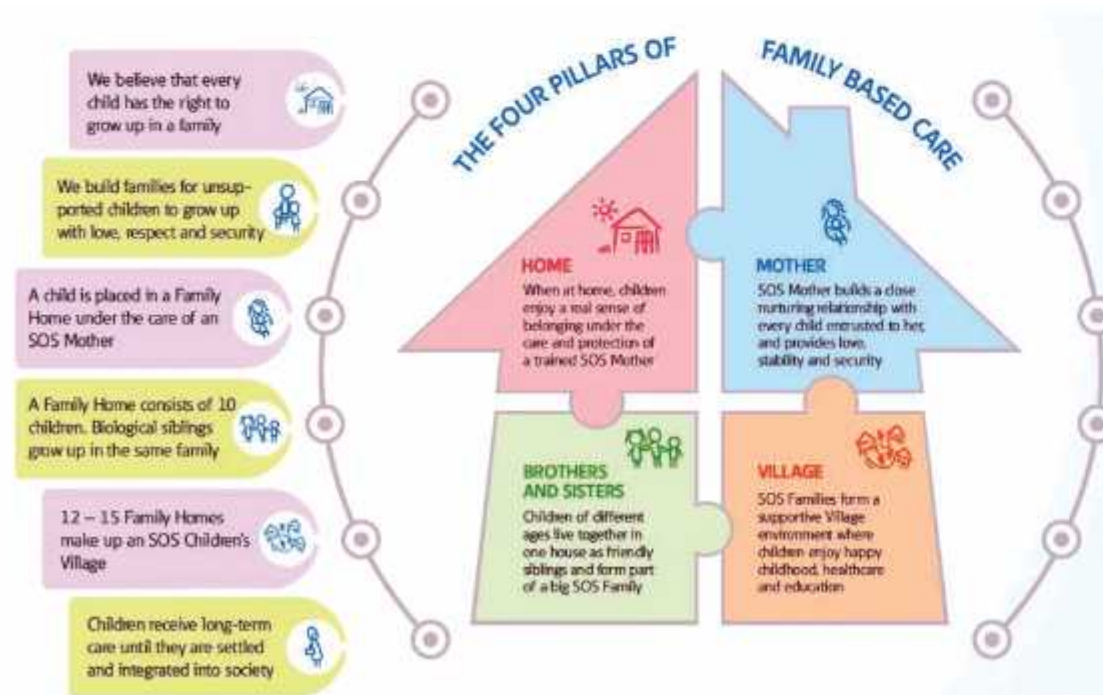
THE FOUR PILLARS OF FAMILY BASED CARE

We believe that every child has the right to grow up in a family

We build families for unsupported children to grow up with love, respect and security

A child is placed in a Family Home under the care of an SOS Mother

A Family Home consists of 10 children. Biological siblings grow up in the same family

12 – 15 Family Homes make up an SOS Children's Village

Children receive long-term care until they are settled and integrated into society

HOME
When at home, children enjoy a real sense of belonging under the care and protection of a trained SOS Mother

MOTHER
SOS Mother builds a close nurturing relationship with every child entrusted to her, and provides love, stability and security

BROTHERS AND SISTERS
Children of different ages live together in one house as friendly siblings and form part of a big SOS Family

VILLAGE
SOS Families form a supportive Village environment where children enjoy happy childhood, healthcare and education